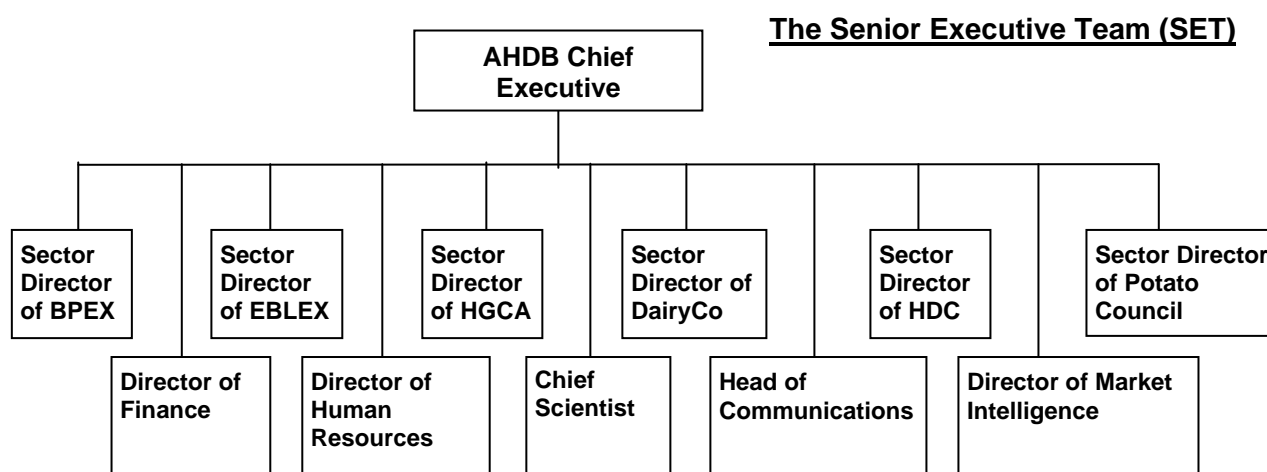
The Senior Executive Team (SET)

AHDB Chief Executive

Sector Director of BPEX

Director of Finance

Sector Director of EBLEX

Director of Human Resources

Sector Director of HGCA

Chief Scientist

Sector Director of DairyCo

Head of Communications

Sector Director of HDC

Director of Market Intelligence

Sector Director of Potato Council